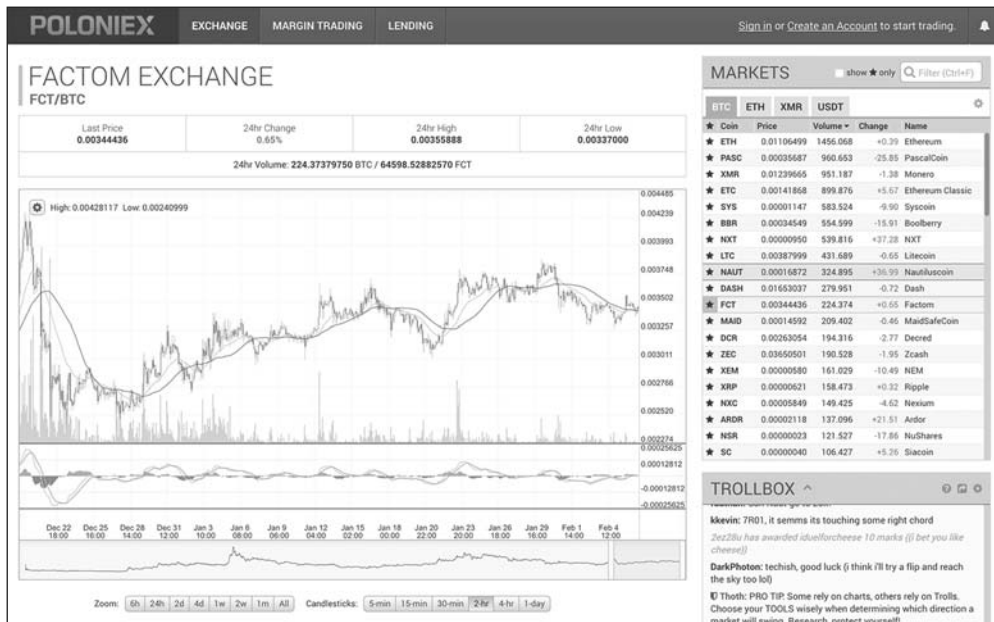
POLONIEX EXCHANGE MARGIN TRADING LENDING

Sign in or Create an Account to start trading.

FACTOM EXCHANGE
FCT/BTC

| Last Price | 24hr Change | 24hr High | 24hr Low |
|---|---|---|---|
| 0.00344436 | 0.65% | 0.00355888 | 0.00337000 |

24hr Volume: 224.37379750 BTC / 64598.52882570 FCT

High: 0.00428117 Low: 0.00240999

0.004485
0.004239
0.003993
0.003748
0.003502
0.003257
0.003011
0.002766
0.002520
0.002274
0.00025625
0.00012812
-0.00012812
-0.00025625

Dec 22 18:00 Dec 25 16:00 Dec 28 14:00 Dec 31 12:00 Jan 3 10:00 Jan 6 08:00 Jan 9 06:00 Jan 12 04:00 Jan 15 02:00 Jan 18 00:00 Jan 20 22:00 Jan 23 20:00 Jan 26 18:00 Jan 29 16:00 Feb 1 14:00 Feb 4 12:00

Zoom: 6h 24h 2d 4d 1w 2w 1m All Candlesticks: 5-min 15-min 30-min 2-hr 4-hr 1-day

MARKETS show ★ only Filter (Ctrl+F)

BTC ETH XMR USDT

| ★ Coin | Price | Volume | Change | Name |
|---|---|---|---|---|
| ★ ETH | 0.01106499 | 1456.068 | +0.39 | Ethereum |
| ★ PASC | 0.00035687 | 960.653 | -25.85 | PascalCoin |
| ★ XMR | 0.01239665 | 951.187 | -1.38 | Monero |
| ★ ETC | 0.00141868 | 899.876 | +5.67 | Ethereum Classic |
| ★ SYS | 0.00001147 | 583.524 | -9.90 | Syscoin |
| ★ BBR | 0.00034549 | 554.599 | -15.91 | Boolberry |
| ★ NXT | 0.00000950 | 539.816 | +37.28 | NXT |
| ★ LTC | 0.00387999 | 431.689 | -0.65 | Litecoin |
| ★ NAUT | 0.00016872 | 324.895 | +36.99 | Nautiluscoin |
| ★ DASH | 0.01653037 | 279.951 | -0.72 | Dash |
| ★ FCT | 0.00344436 | 224.374 | +0.65 | Factom |
| ★ MAID | 0.00014592 | 209.402 | -0.46 | MaidSafeCoin |
| ★ DCR | 0.00263054 | 194.316 | -2.77 | Decred |
| ★ ZEC | 0.03650501 | 190.528 | -1.95 | Zcash |
| ★ XEM | 0.00000580 | 161.029 | -10.49 | NEM |
| ★ XRP | 0.00000621 | 158.473 | +0.32 | Ripple |
| ★ NXC | 0.00005849 | 149.425 | -4.62 | Nexium |
| ★ ARDR | 0.00002118 | 137.096 | +21.51 | Ardor |
| ★ NSR | 0.00000023 | 121.527 | -17.86 | NuShares |
| ★ SC | 0.00000040 | 106.427 | +5.26 | Siacoin |

TROLLBOX ^

kkevin: 7R01, it semms its touching some right chord

2ez28u has awarded iduelforcheese 10 marks ((i bet you like cheese))

DarkPhoton: techish, good luck (i think i'll try a flip and reach the sky too lol)

Thoth: PRO TIP: Some rely on charts, others rely on Trolls. Choose your TOOLS wisely when determining which direction a market will swing. Research, protect yourself!